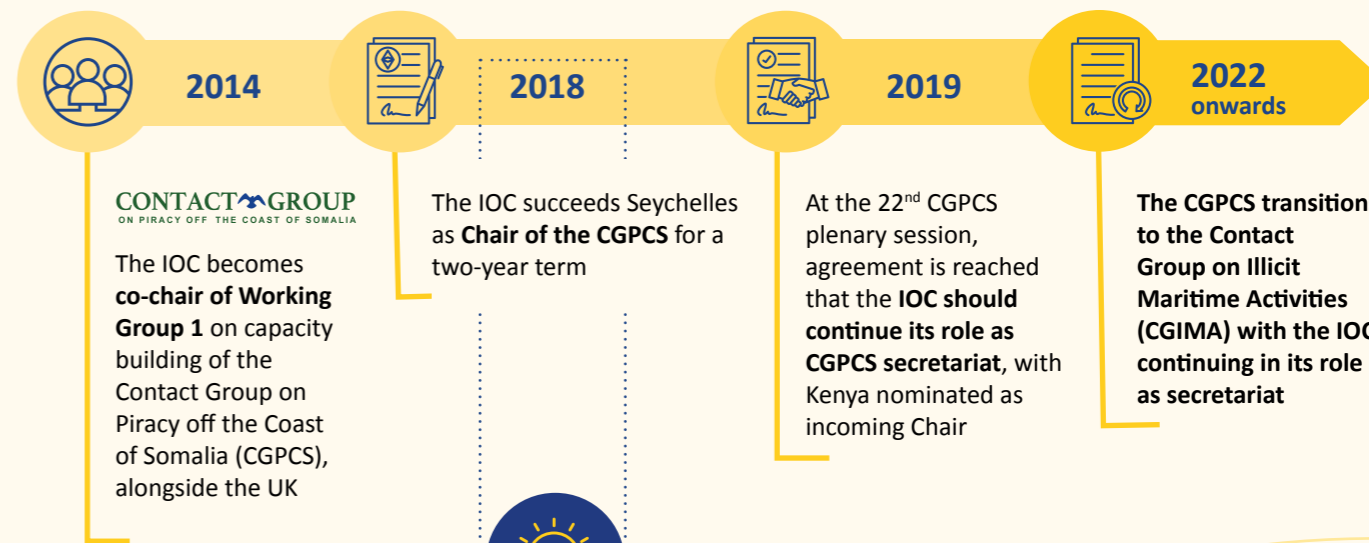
2014

2018

2019

2022
onwards

CONTACT GROUP
ON PIRACY OFF THE COAST OF SOMALIA

The IOC becomes **co-chair of Working Group 1** on capacity building of the Contact Group on Piracy off the Coast of Somalia (CGPCS), alongside the UK

The IOC succeeds Seychelles as **Chair of the CGPCS** for a two-year term

At the 22$^{nd}$ CGPCS plenary session, agreement is reached that the **IOC should continue its role as CGPCS secretariat**, with Kenya nominated as incoming Chair

**The CGPCS transition to the Contact Group on Illicit Maritime Activities (CGIMA) with the IOC continuing in its role as secretariat**